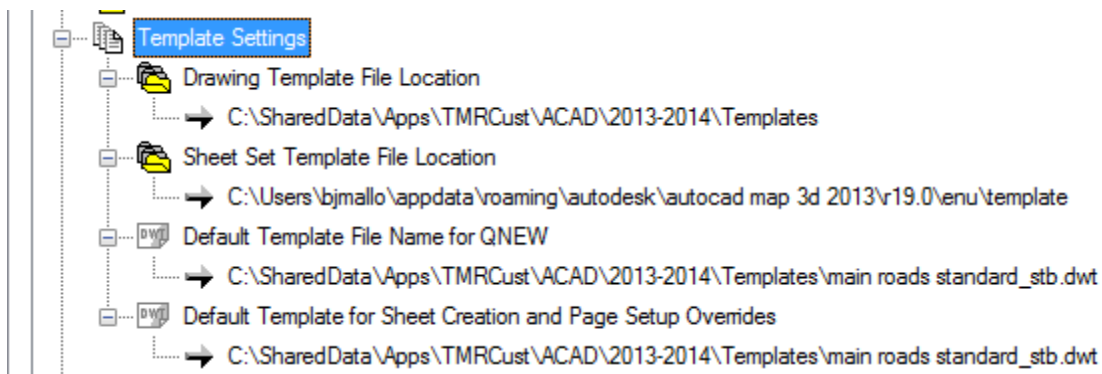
Template Settings
Drawing Template File Location
C:\SharedData\Apps\TMRCust\ACAD\2013-2014\Templates
Sheet Set Template File Location
C:\Users\bjmallo\appdata\roaming\autodesk\autocad map 3d 2013\r19.0\enu\template
DWT Default Template File Name for QNEW
C:\SharedData\Apps\TMRCust\ACAD\2013-2014\Templates\main roads standard_stb.dwt
DWT Default Template for Sheet Creation and Page Setup Overrides
C:\SharedData\Apps\TMRCust\ACAD\2013-2014\Templates\main roads standard_stb.dwt